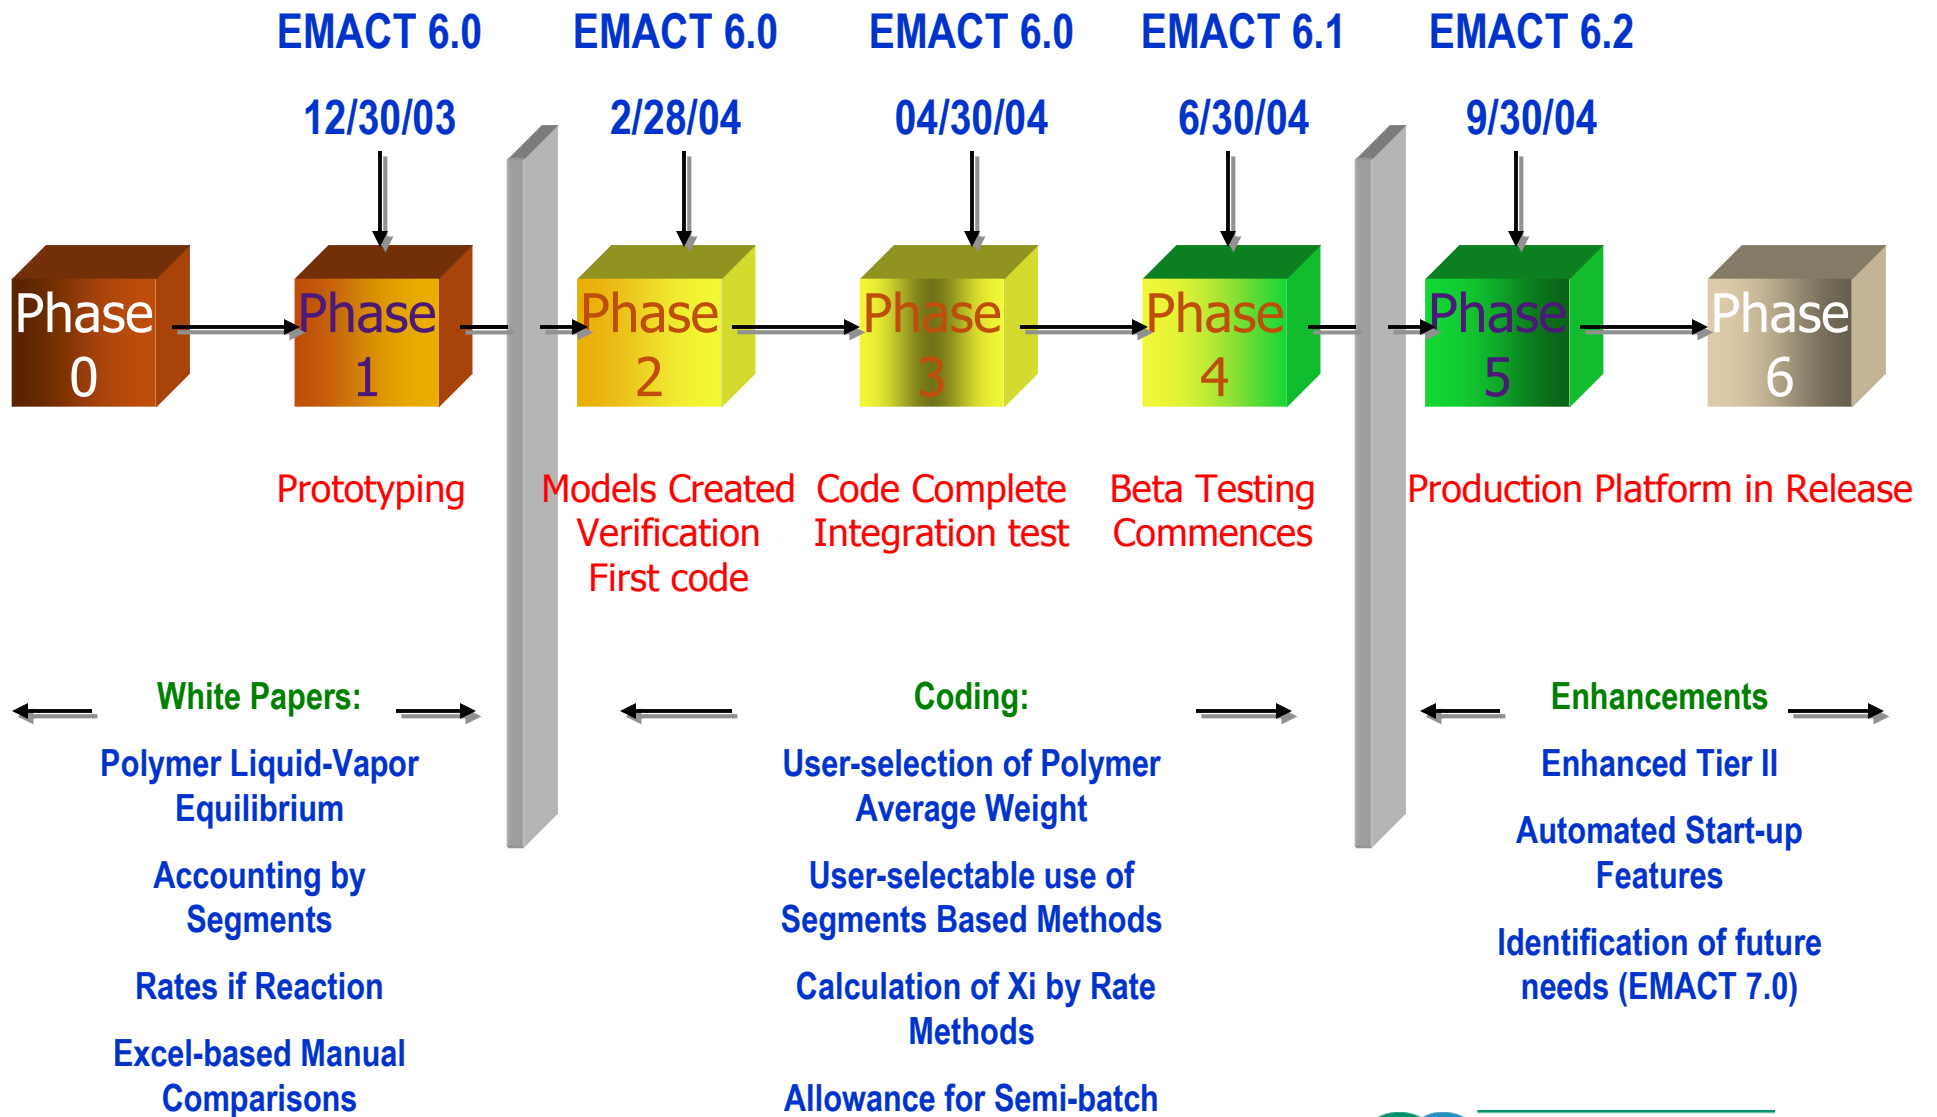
EMACT 6.0
12/30/03

EMACT 6.0
2/28/04

EMACT 6.0
04/30/04

EMACT 6.1
6/30/04

EMACT 6.2
9/30/04

Phase 0

Phase 1

Phase 2

Phase 3

Phase 4

Phase 5

Phase 6

Prototyping

Models Created
Verification
First code

Code Complete
Integration test

Beta Testing
Commences

Production Platform in Release

White Papers:

Polymer Liquid-Vapor Equilibrium

Accounting by Segments

Rates if Reaction

Excel-based Manual Comparisons

Coding:

User-selection of Polymer Average Weight

User-selectable use of Segments Based Methods

Calculation of Xi by Rate Methods

Allowance for Semi-batch

Enhancements

Enhanced Tier II

Automated Start-up Features

Identification of future needs (EMACT 7.0)